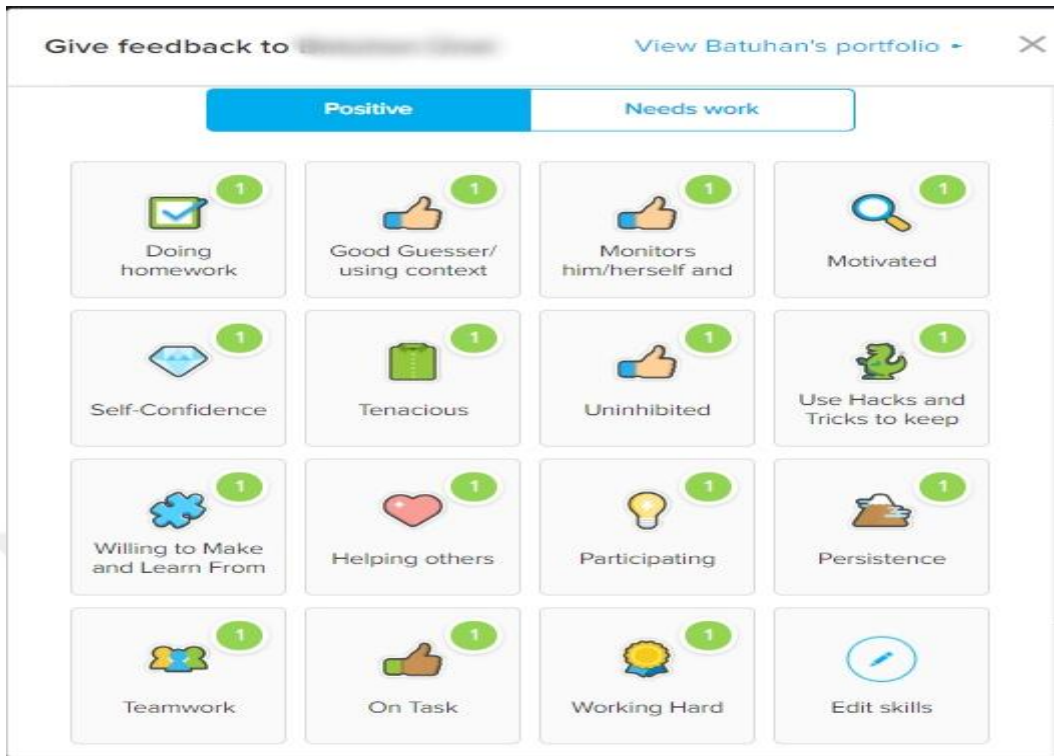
Give feedback to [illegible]

View Batuhan's portfolio ▸

×

Positive

Needs work

1
Doing homework

1
Good Guesser/ using context

1
Monitors him/herself and

1
Motivated

1
Self-Confidence

1
Tenacious

1
Uninhibited

1
Use Hacks and Tricks to keep

1
Willing to Make and Learn From

1
Helping others

1
Participating

1
Persistence

1
Teamwork

1
On Task

1
Working Hard

Edit skills